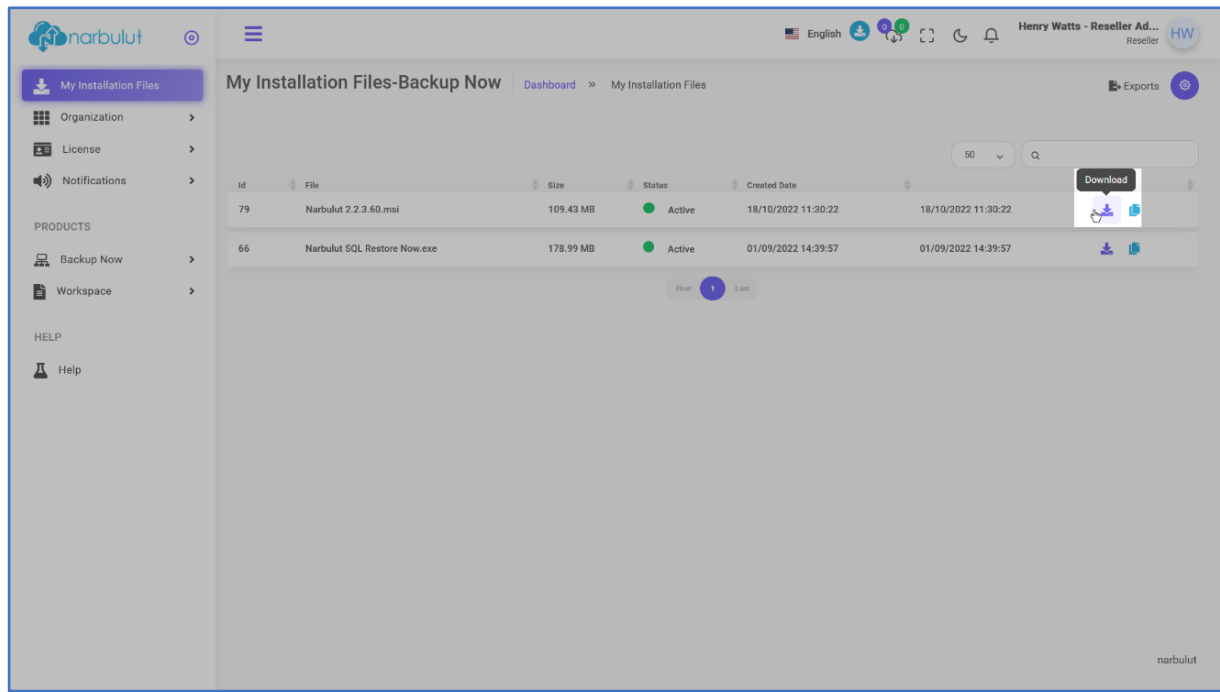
narbulut

My Installation Files
Organization
License
Notifications

PRODUCTS

Backup Now
Workspace

HELP

Help

English 0 0 Henry Watts - Reseller Ad... Reseller HW

My Installation Files-Backup Now Dashboard » My Installation Files

Exports

50

| Id | File | Size | Status | Created Date | | Download |
|---|---|---|---|---|---|---|
| 79 | Narbulut 2.2.3.60.msi | 109.43 MB | Active | 18/10/2022 11:30:22 | 18/10/2022 11:30:22 | |
| 66 | Narbulut SQL Restore Now.exe | 178.99 MB | Active | 01/09/2022 14:39:57 | 01/09/2022 14:39:57 | |

First 1 Last

narbulut